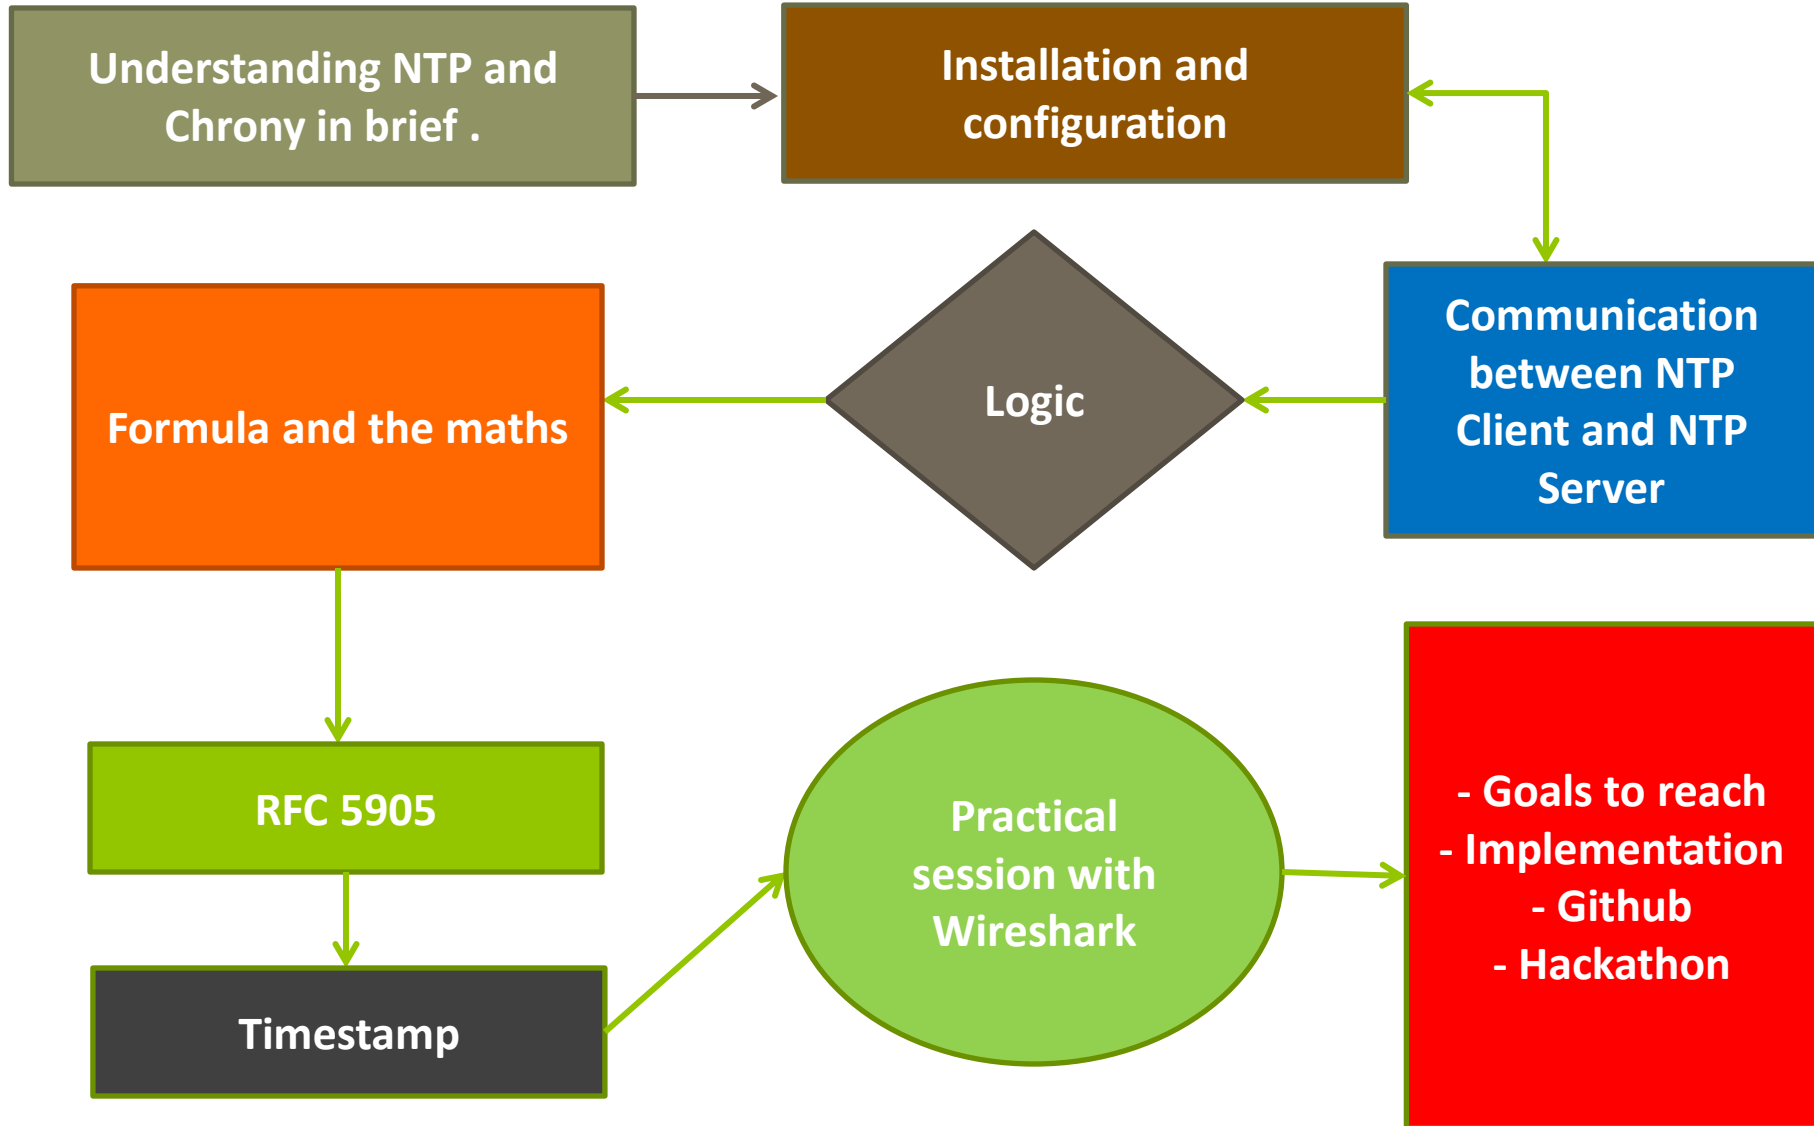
Understanding NTP and Chrony in brief .

Installation and configuration

Communication between NTP Client and NTP Server

Logic

Formula and the maths

RFC 5905

Timestamp

Practical session with Wireshark

- Goals to reach
- Implementation
- Github
- Hackathon